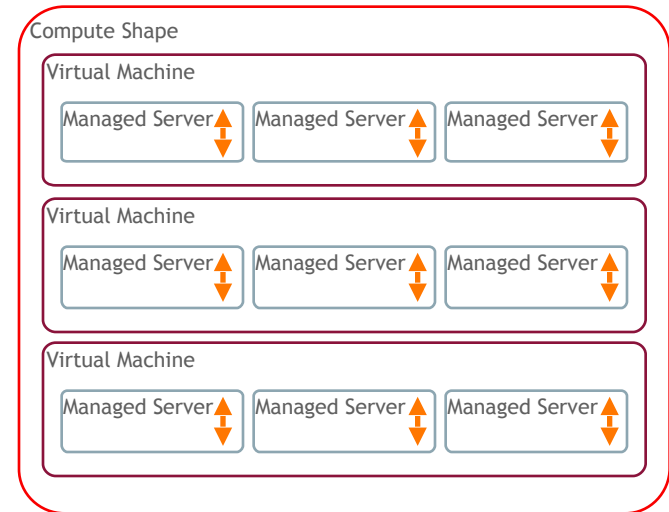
Compute Shape

Virtual Machine

Managed Server Managed Server Managed Server

Virtual Machine

Managed Server Managed Server Managed Server

Virtual Machine

Managed Server Managed Server Managed Server